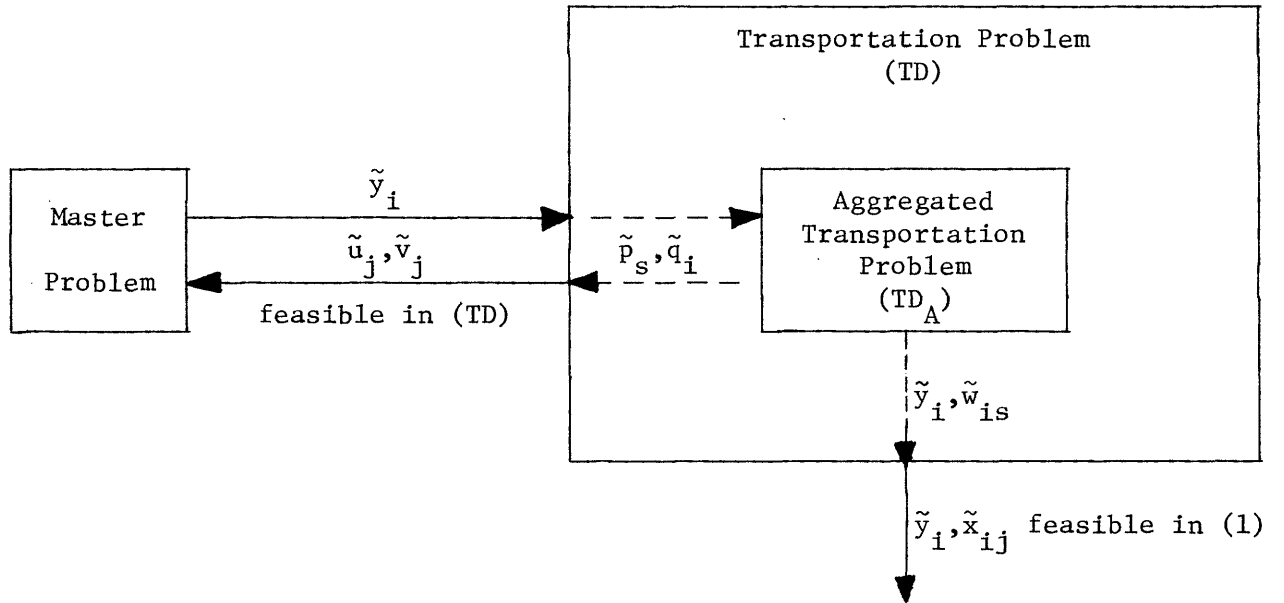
Transportation Problem
(TD)

Master

Problem

$\tilde{y}_i$

$\tilde{u}_j, \tilde{v}_j$

feasible in (TD)

$\tilde{p}_s, \tilde{q}_i$

Aggregated Transportation Problem
($TD_A$)

$\tilde{y}_i, \tilde{w}_{is}$

$\tilde{y}_i, \tilde{x}_{ij}$ feasible in (1)